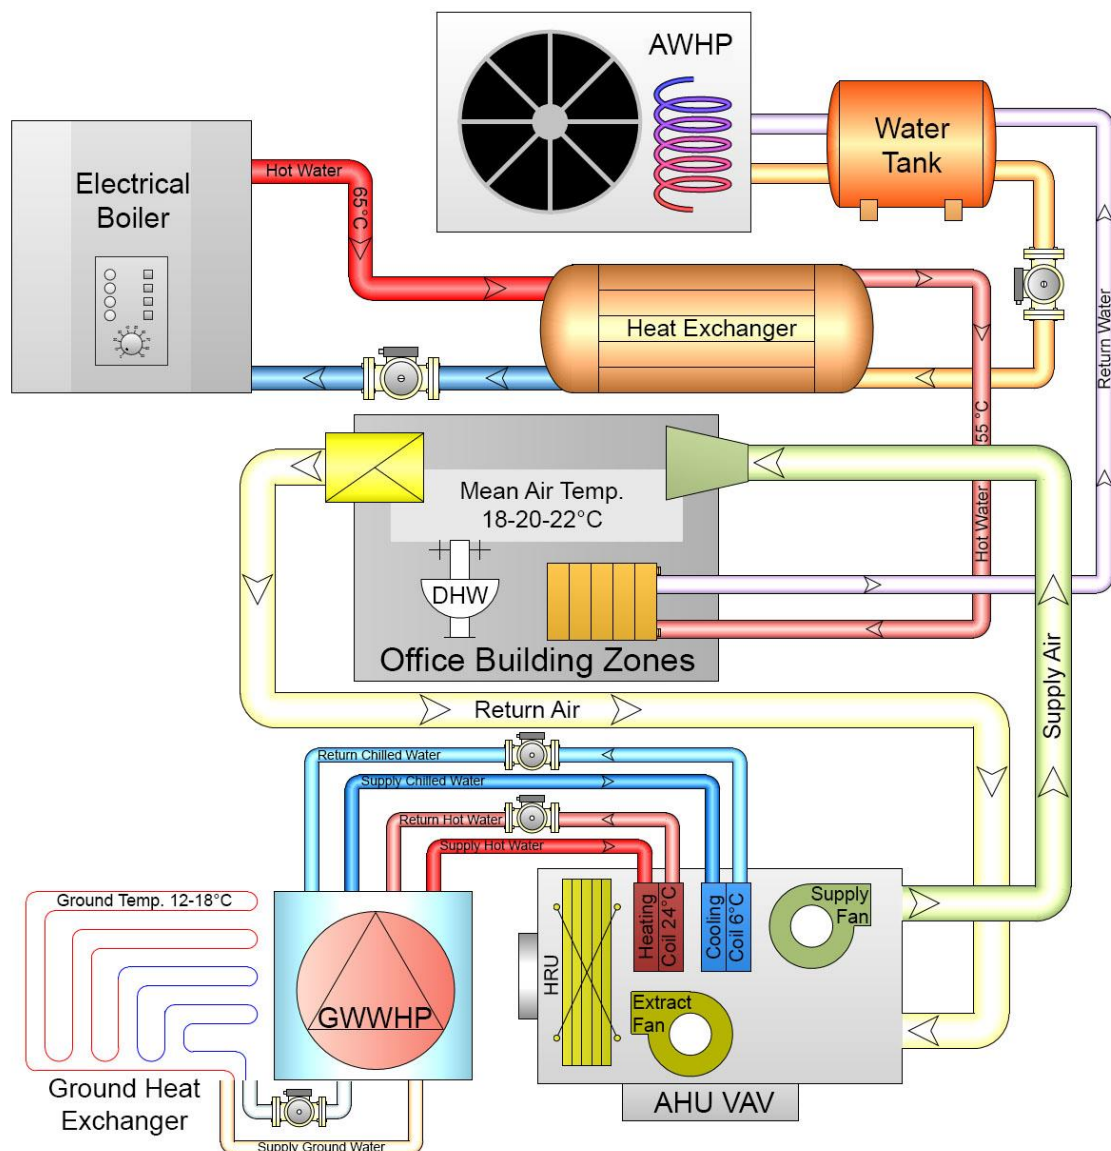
AWHP

Water Tank

Electrical Boiler

Hot Water

65°C

Heat Exchanger

Return Water

55°C

Mean Air Temp. 18-20-22°C

Hot Water

DHW

Office Building Zones

Supply Air

Return Air

Return Chilled Water

Supply Chilled Water

Return Hot Water

Supply Hot Water

Ground Temp. 12-18°C

Heating Coil 24°C

Cooling Coil 6°C

Supply Fan

HRU

GWWHP

Extract Fan

Ground Heat Exchanger

AHU VAV

Supply Ground Water